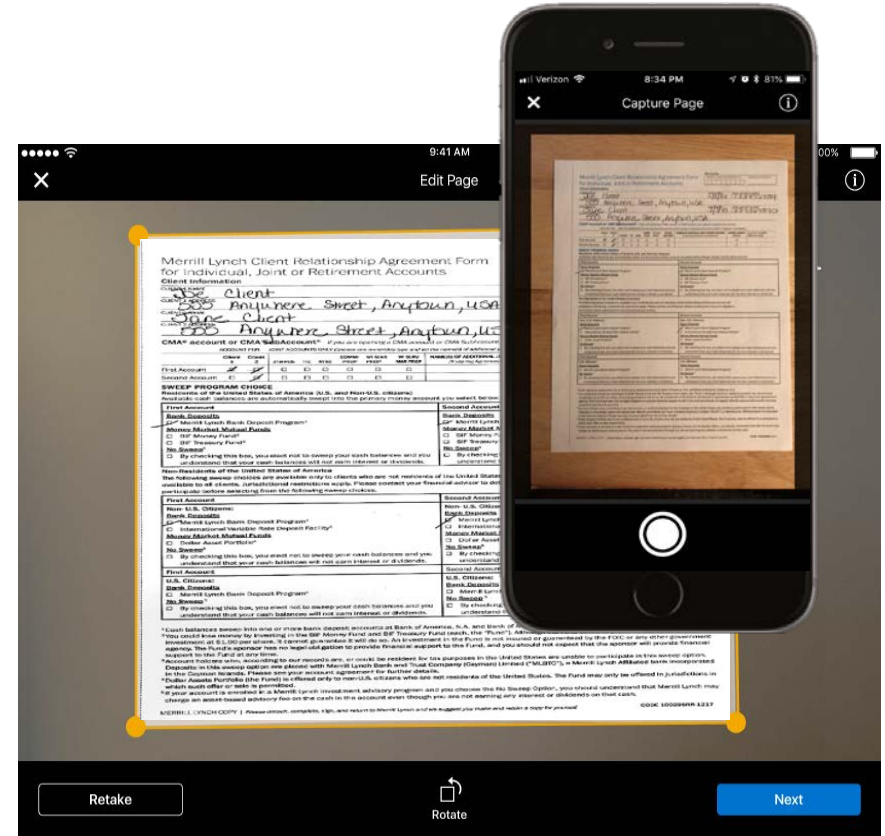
9:41 AM
Edit Page
00%

Merrill Lynch Client Relationship Agreement Form for Individual, Joint or Retirement Accounts
Client Information
Joe Client
000 Anywhere Street, Anytown, USA
Jane Client
000 Anywhere Street, Anytown, U

CMA® account or CMA SubAccount®

First Account
Second Account

SWEEP PROGRAM CHOICE
Residents of the United States of America (U.S. and Non-U.S. citizens)

First Account
Bank Deposits
Merrill Lynch Bank Deposit Program¹
Money Market Mutual Funds
☐ BIF Money Fund²
☐ BIF Treasury Fund²
No Sweep³
☐ By checking this box, you elect not to sweep your cash balances and you understand that your cash balances will not earn interest or dividends.

Second Account
Bank Deposits
Merrill Lynch
Money Market
☐ BIF Money
☐ BIF Treasury
No Sweep³
☐ By checking
understand

Non-Residents of the United States of America

First Account
Non-U.S. Citizens:
Bank Deposits
Merrill Lynch Bank Deposit Program¹
☐ International Variable Rate Deposit Facility⁴
Money Market Mutual Funds
☐ Dollar Asset Portfolio⁵
No Sweep³
☐ By checking this box, you elect not to sweep your cash balances and you understand that your cash balances will not earn interest or dividends.

Second Account
Non-U.S. Citizens:
Bank Deposits
Merrill Lynch
☐ International
Money Market
☐ Dollar Asset
No Sweep³
☐ By checking
understand

First Account
U.S. Citizens:
Bank Deposits
☐ Merrill Lynch Bank Deposit Program¹
No Sweep³
☐ By checking this box, you elect not to sweep your cash balances and you understand that your cash balances will not earn interest or dividends.

Second Account
U.S. Citizens:
Bank Deposits
☐ Merrill Lynch
No Sweep³
☐ By checking
understand

MERRILL LYNCH COPY
CODE 100099RR 1217

Retake
Rotate
Next

Verizon
8:34 PM
81%
Capture Page